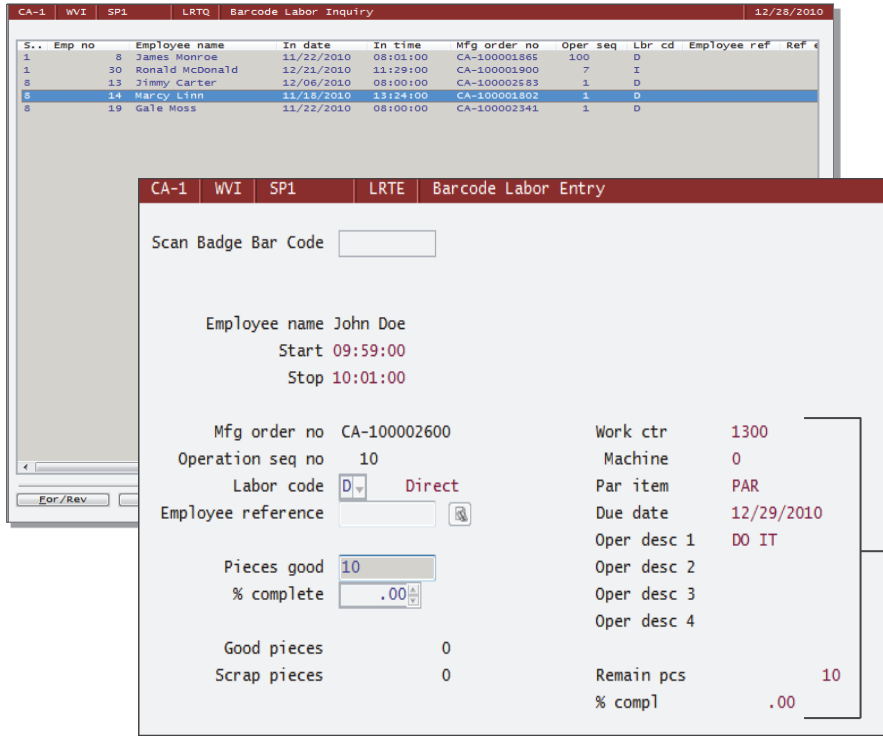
CA-1 | WVI | SP1 | LRTQ | Barcode Labor Inquiry | 12/28/2010

| S.. | Emp no | Employee name | In date | In time | Mfg order no | Oper seq | Lbr cd | Employee ref | Ref e |
|---|---|---|---|---|---|---|---|---|---|
| 1 | 8 | James Monroe | 11/22/2010 | 08:01:00 | CA-100001865 | 100 | D | | |
| 1 | 30 | Ronald McDonald | 12/21/2010 | 11:29:00 | CA-100001900 | 7 | I | | |
| 8 | 13 | Jimmy Carter | 12/06/2010 | 08:00:00 | CA-100002583 | 1 | D | | |
| 8 | 14 | Marcy Linn | 11/18/2010 | 13:24:00 | CA-100001802 | 1 | D | | |
| 8 | 19 | Gale Moss | 11/22/2010 | 08:00:00 | CA-100002341 | 1 | D | | |

For/Rev

CA-1 | WVI | SP1 | LRTE | Barcode Labor Entry

Scan Badge Bar Code

Employee name John Doe
Start 09:59:00
Stop 10:01:00

Mfg order no CA-100002600
Operation seq no 10
Labor code D Direct
Employee reference

Pieces good 10
% complete .00

Good pieces 0
Scrap pieces 0

Work ctr 1300
Machine 0
Par item PAR
Due date 12/29/2010
Oper desc 1 DO IT
Oper desc 2
Oper desc 3
Oper desc 4

Remain pcs 10
% compl .00